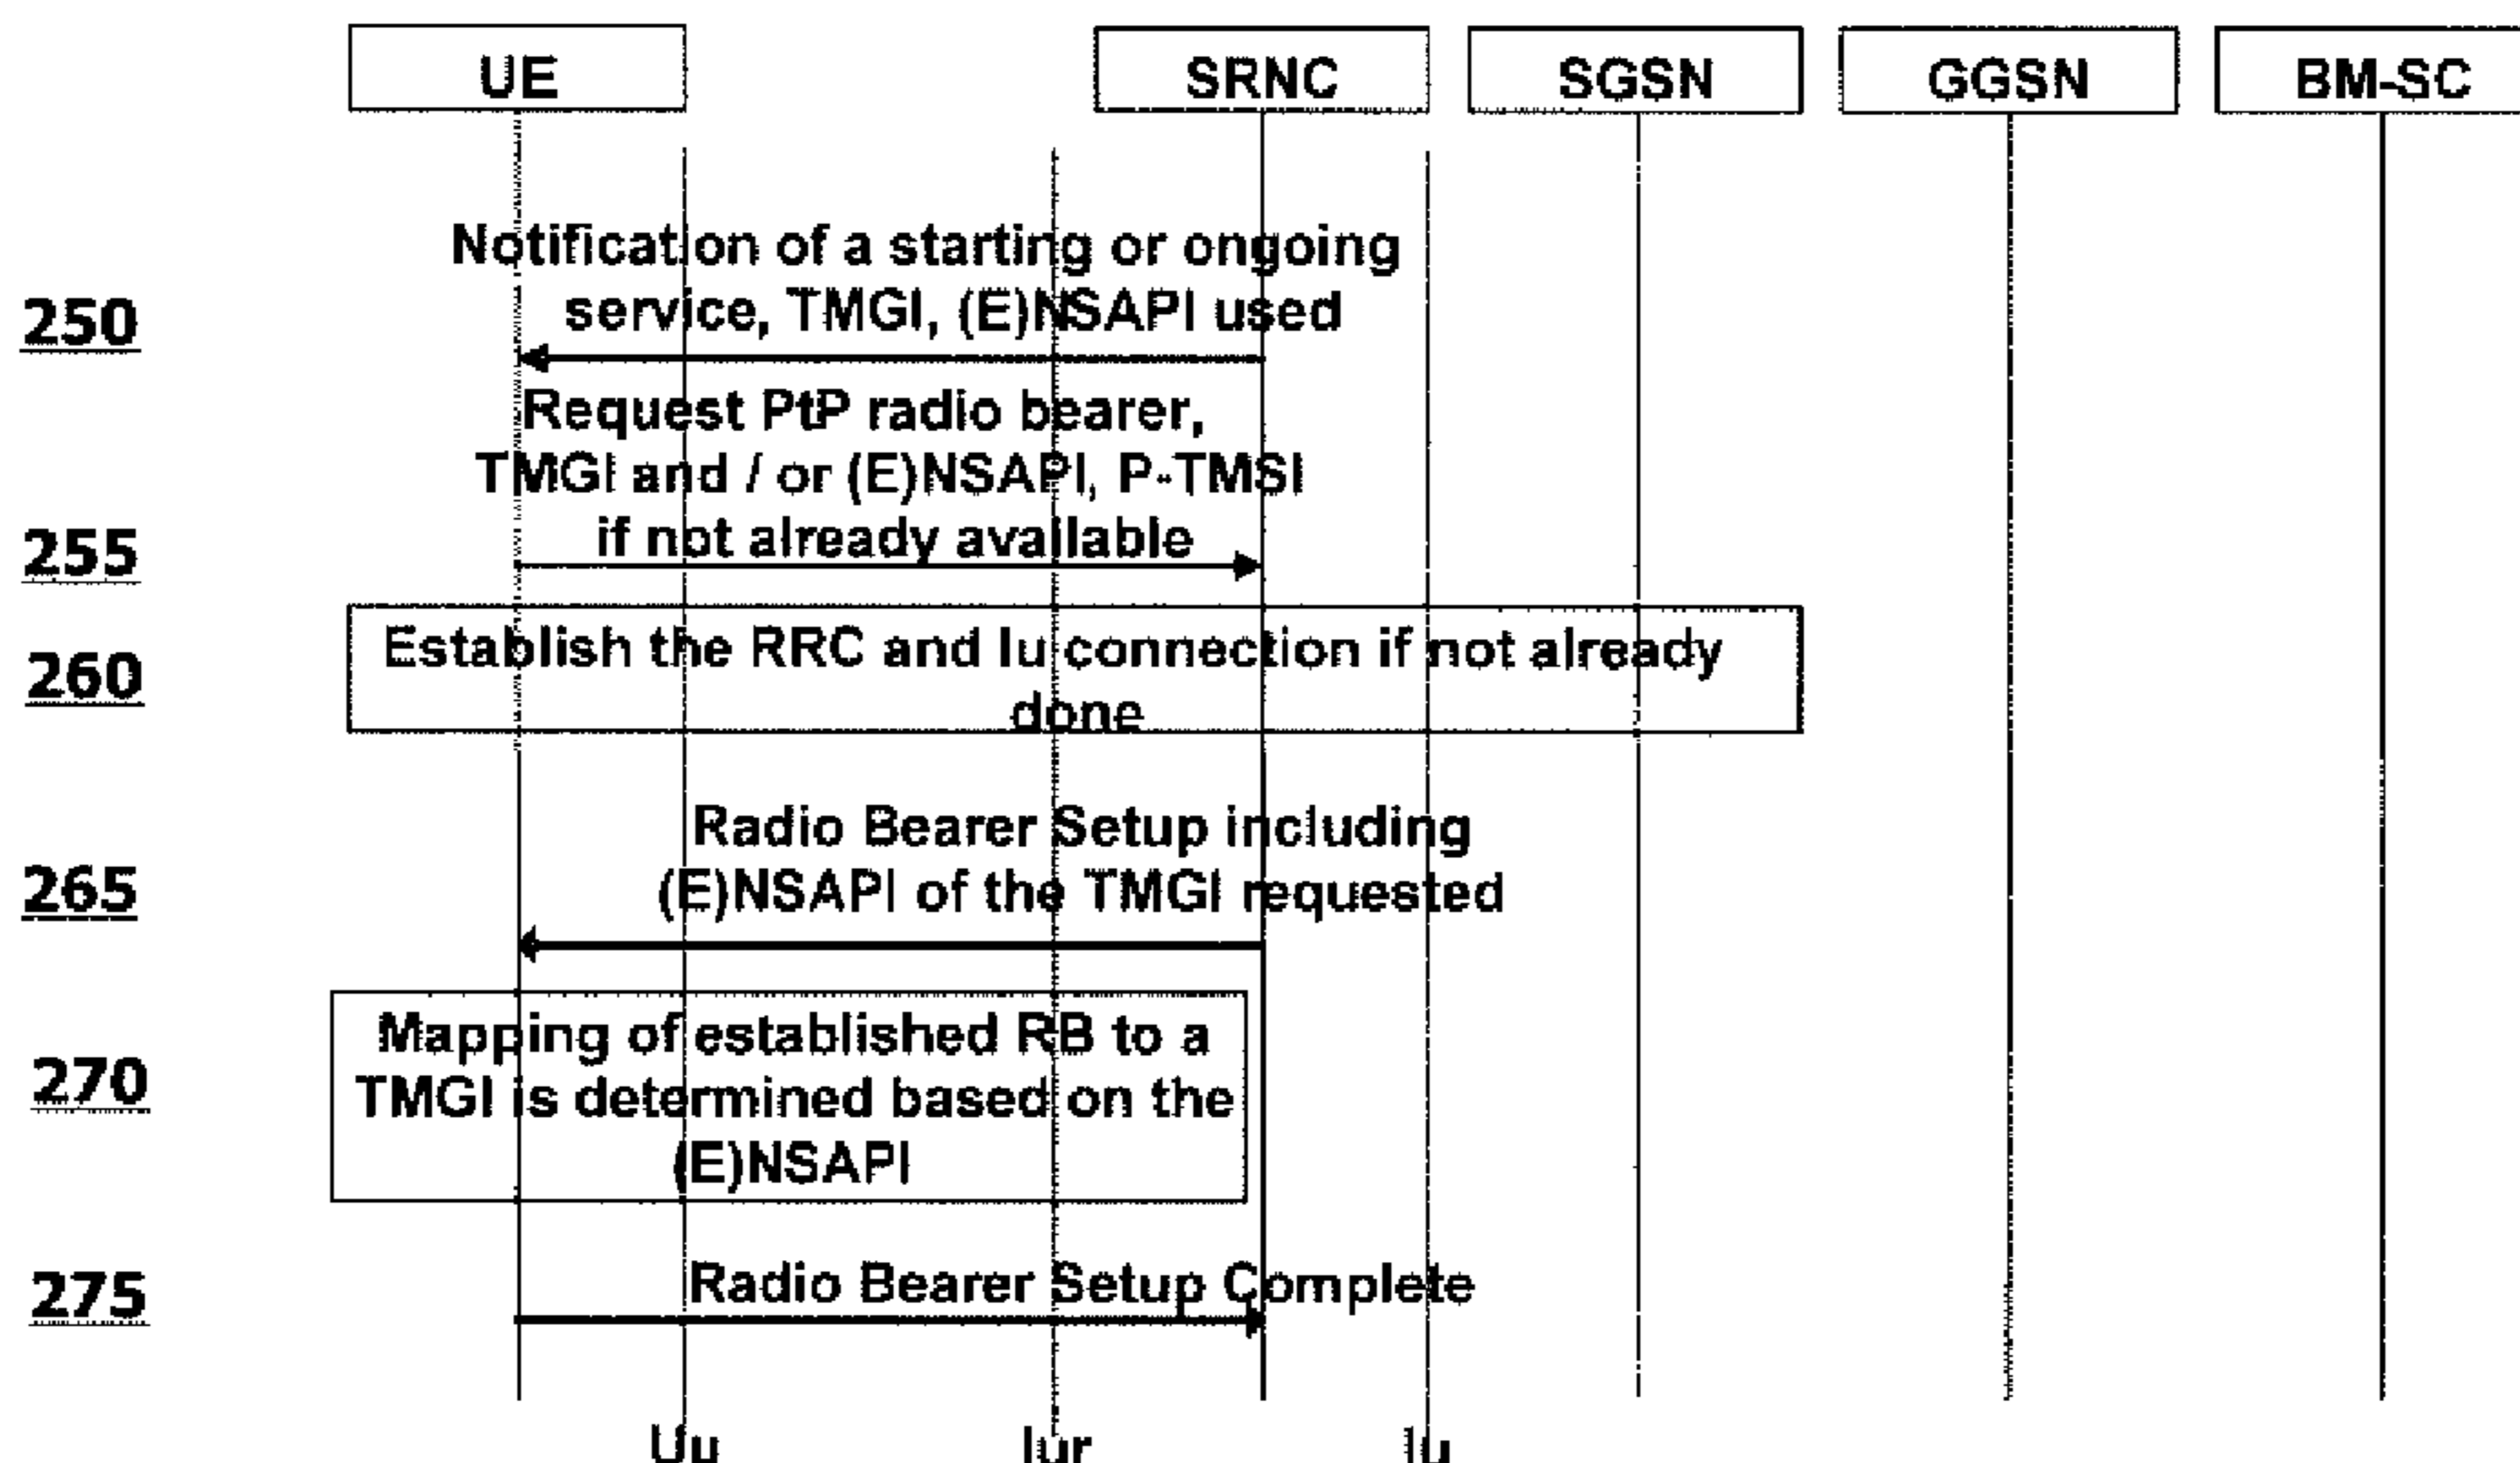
UE
SRNC
SGSN
GGSN
BM-SC

250
Notification of a starting or ongoing service, TMGI, (E)NSAPI used

255
Request PtP radio bearer, TMGI and / or (E)NSAPI, P-TMSI if not already available

260
Establish the RRC and Iu connection if not already done

265
Radio Bearer Setup including (E)NSAPI of the TMGI requested

270
Mapping of established RB to a TMGI is determined based on the (E)NSAPI

275
Radio Bearer Setup Complete

Uu
Iur
Iu